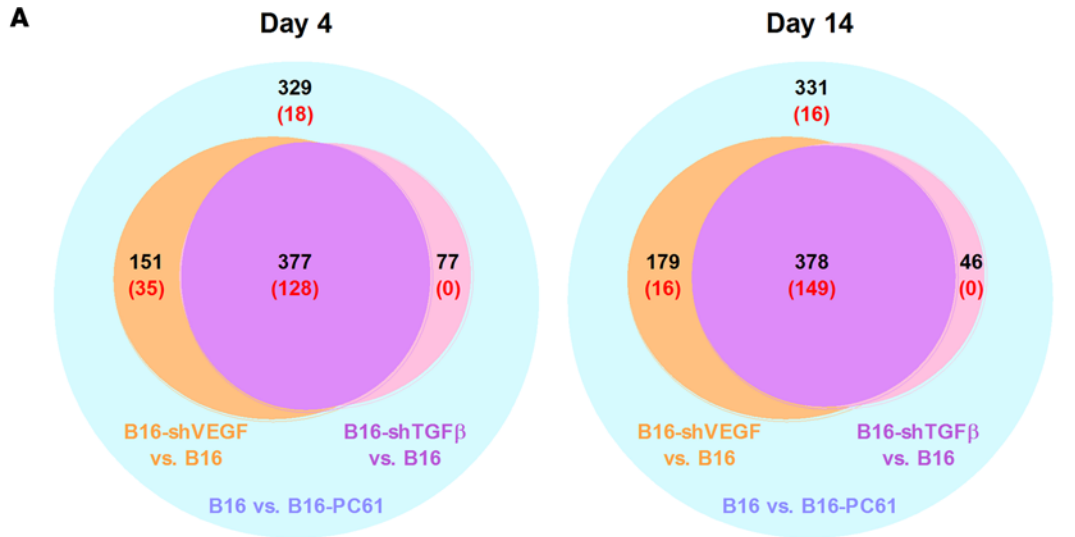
A

Day 4

329
(18)

151
(35)

377
(128)

77
(0)

B16-shVEGF vs. B16

B16-shTGF$\beta$ vs. B16

B16 vs. B16-PC61

Day 14

331
(16)

179
(16)

378
(149)

46
(0)

B16-shVEGF vs. B16

B16-shTGF$\beta$ vs. B16

B16 vs. B16-PC61